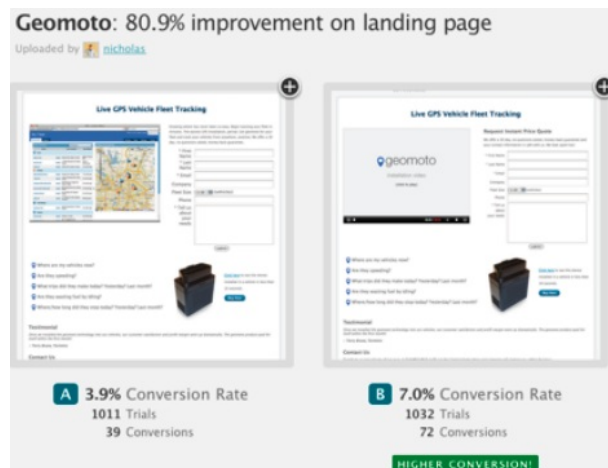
Geomoto: 80.9% improvement on landing page

Uploaded by nicholas

Live GPS Vehicle Fleet Tracking

Where are my vehicles now?

Are they speeding?

Testimonial

Contact Us

Live GPS Vehicle Fleet Tracking

Request Instant Price Quote

geomoto

Where are my vehicles now?

Testimonial

Contact Us

A 3.9% Conversion Rate
1011 Trials
39 Conversions

B 7.0% Conversion Rate
1032 Trials
72 Conversions

HIGHER CONVERSION!